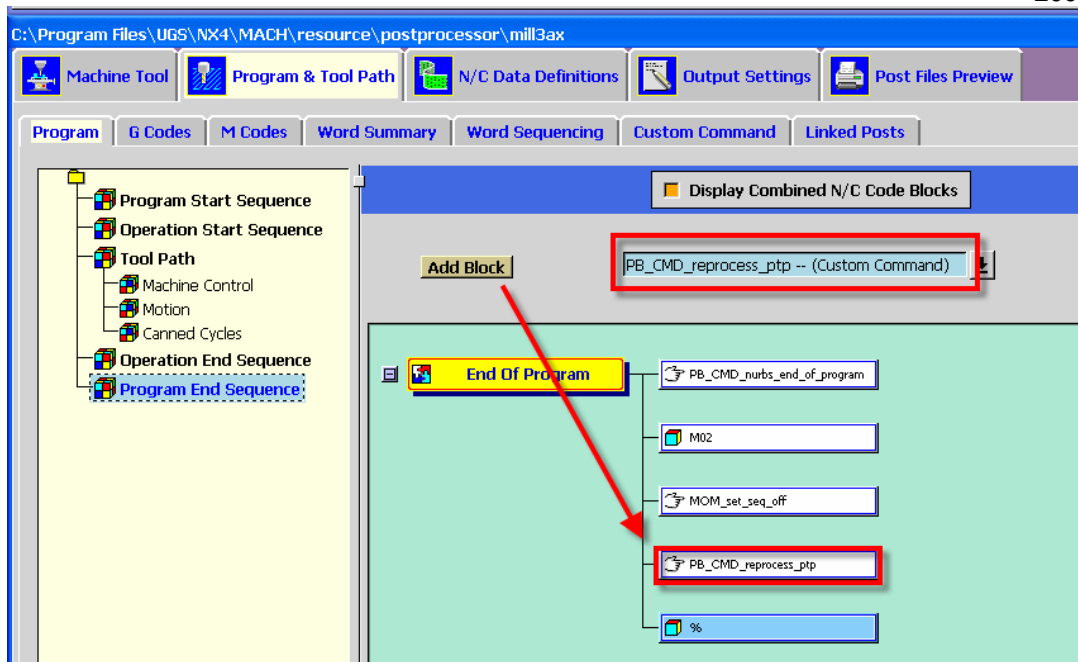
C:\Program Files\UGS\NX4\MACH\resource\postprocessor\mill3ax

Machine Tool | Program & Tool Path | N/C Data Definitions | Output Settings | Post Files Preview

Program | G Codes | M Codes | Word Summary | Word Sequencing | Custom Command | Linked Posts

Program Start Sequence
Operation Start Sequence
Tool Path
Machine Control
Motion
Canned Cycles
Operation End Sequence
Program End Sequence

Display Combined N/C Code Blocks

Add Block

PB_CMD_reprocess_ptp -- (Custom Command)

End Of Program

PB_CMD_nurbs_end_of_program

M02

MOM_set_seq_off

PB_CMD_reprocess_ptp

%